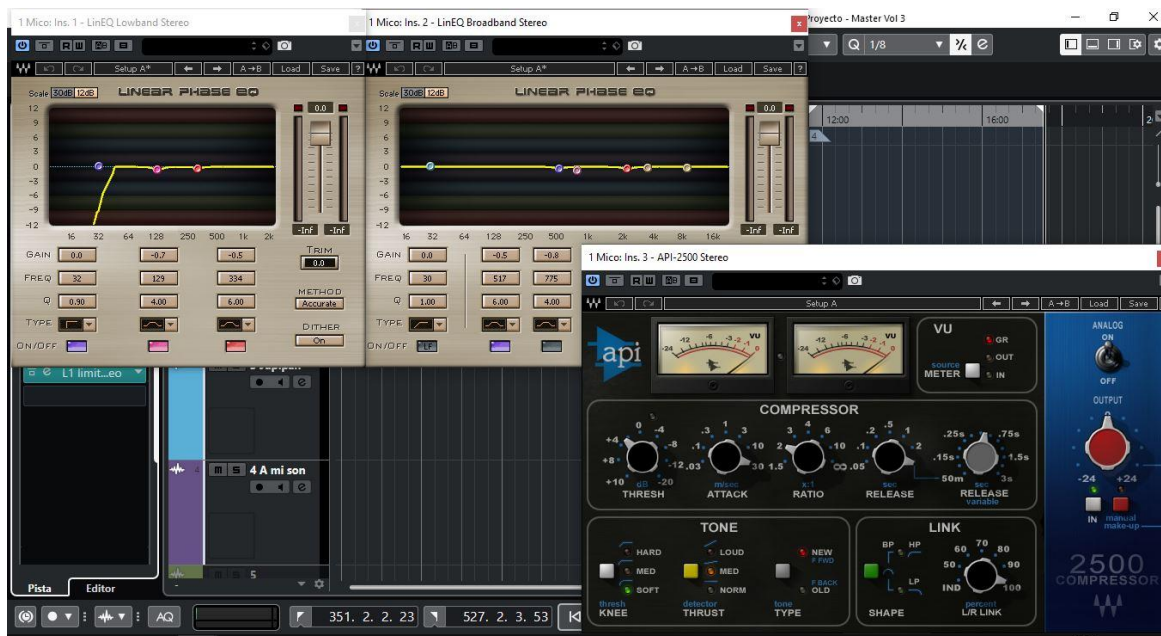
1 Mico: Ins. 1 - LinEQ Lowband Stereo

Setup A*
Load Save

Scale 30dB 12dB LINEAR PHASE EQ

12 9 6 3 0 -3 -6 -9 -12

0.0

-Inf -Inf

16 32 64 128 250 500 1k 2k

GAIN 0.0 -0.7 -0.5
FREQ 32 129 334
Q 0.90 4.00 6.00
TYPE
ON/OFF

TRIM 0.0
METHOD Accurate
DITHER On

1 Mico: Ins. 2 - LinEQ Broadband Stereo

Setup A*
Load Save

Scale 30dB 12dB LINEAR PHASE EQ

12 9 6 3 0 -3 -6 -9 -12

0.0

-Inf -Inf

16 32 64 128 250 500 1k 2k 4k 8k 16k

GAIN 0.0 -0.5 -0.8
FREQ 30 517 775
Q 1.00 6.00 4.00
TYPE
ON/OFF

Proyecto - Master Vol 3

1/8

12:00 16:00

L1 limit...eo

4 A mi son

Pista Editor

AQ 351. 2. 2. 23 527. 2. 3. 53

1 Mico: Ins. 3 - API-2500 Stereo

Setup A
Load Save

api

VU -24 -12 -6 -3 1 3 VU

VU
GR
OUT
source METER IN

ANALOG ON OFF
OUTPUT
-24 +24
IN manual make-up

COMPRESSOR
THRESH +4 0 -4 +8 -8 +10 dB -12 -20
ATTACK .3 1 3 .1 10 .03 m/sec 30
RATIO 3 4 6 1.5 10 x:1 ∞
RELEASE .2 .5 1 .1 2 .05 sec
RELEASE variable .25s .75s .15s 1.5s 50m sec 3s

TONE
HARD MED SOFT thresh KNEE
LOUD MED NORM detector THRUST
NEW F FWD F BACK OLD tone TYPE

LINK
BP HP LP SHAPE
60 70 80 50 90 IND 100 percent L/R LINK

2500 COMPRESSOR